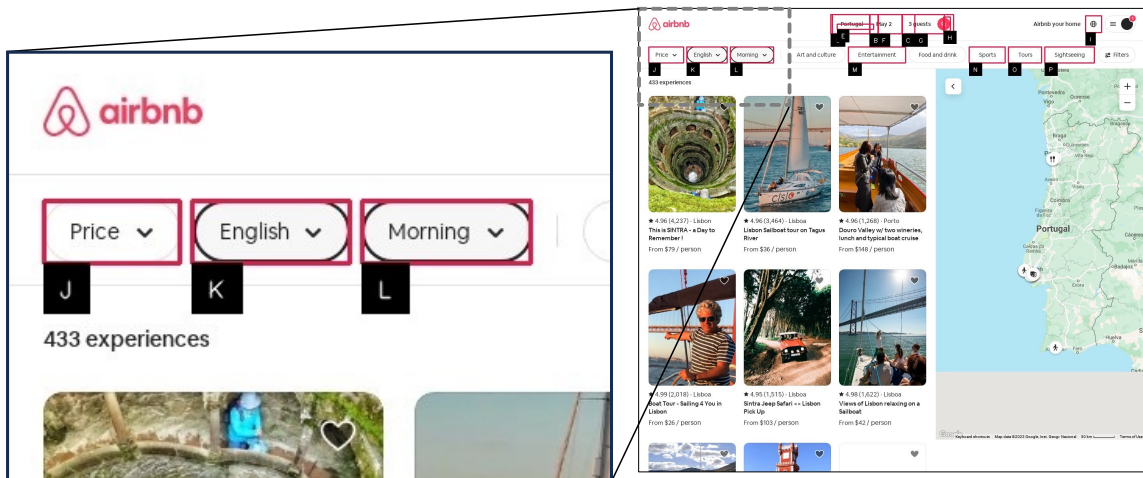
airbnb

Price
English
Morning

J
K
L

433 experiences

airbnb

Portugal
May 2
3 guests

E
F
G
H

Airbnb your home

I

Price
English
Morning
Art and culture
Entertainment
Food and drink
Sports
Tours
Sightseeing
Filters

J
K
L
M
N
O
P

433 experiences

★ 4.96 (4,237) · Lisboa
This is SINTRA - a Day to Remember !
From $79 / person

★ 4.96 (3,464) · Lisboa
Lisbon Sailboat tour on Tagus River
From $36 / person

★ 4.96 (1,268) · Porto
Douro Valley w/ two wineries, lunch and typical boat cruise
From $148 / person

★ 4.96 (2,018) · Lisboa
Boat Tour - Sailing 4 You in Lisbon
From $26 / person

★ 4.95 (1,515) · Lisboa
Sintra Jeep Safari ↔ Lisbon Pick Up
From $103 / person

★ 4.98 (1,622) · Lisboa
Views of Lisbon relaxing on a Sailboat
From $42 / person

Portugal

Google
Keyboard shortcuts
Map data ©2023 Google, Inst. Geogr. Nacional
50 km
Terms of Use